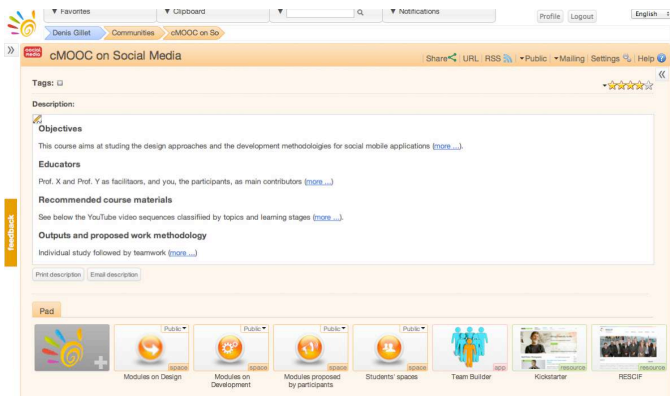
▼ Favorites ▼ Clipboard ▼ ▼ Notifications Profile Logout English

Denis Gillet Communities cMOOC on So

»

social media cMOOC on Social Media

Share URL RSS ▼Public ▼Mailing Settings Help

Tags:

Description:

Objectives

This course aims at studing the design approaches and the development methodologies for social mobile applications (more ...).

Educators

Prof. X and Prof. Y as facilitaors, and you, the participants, as main contributors (more ...)

Recommended course materials

See below the YouTube video sequences classified by topics and learning stages (more ...).

Outputs and proposed work methodology

Individual study followed by teamwork (more ...)

Print description Email description

Feedback

Pad

Public▼ space Modules on Design

Public▼ space Modules on Development

Public▼ space Modules proposed by participants

Public▼ space Students' spaces

app Team Builder

resource Kickstarter

resource RESCIF